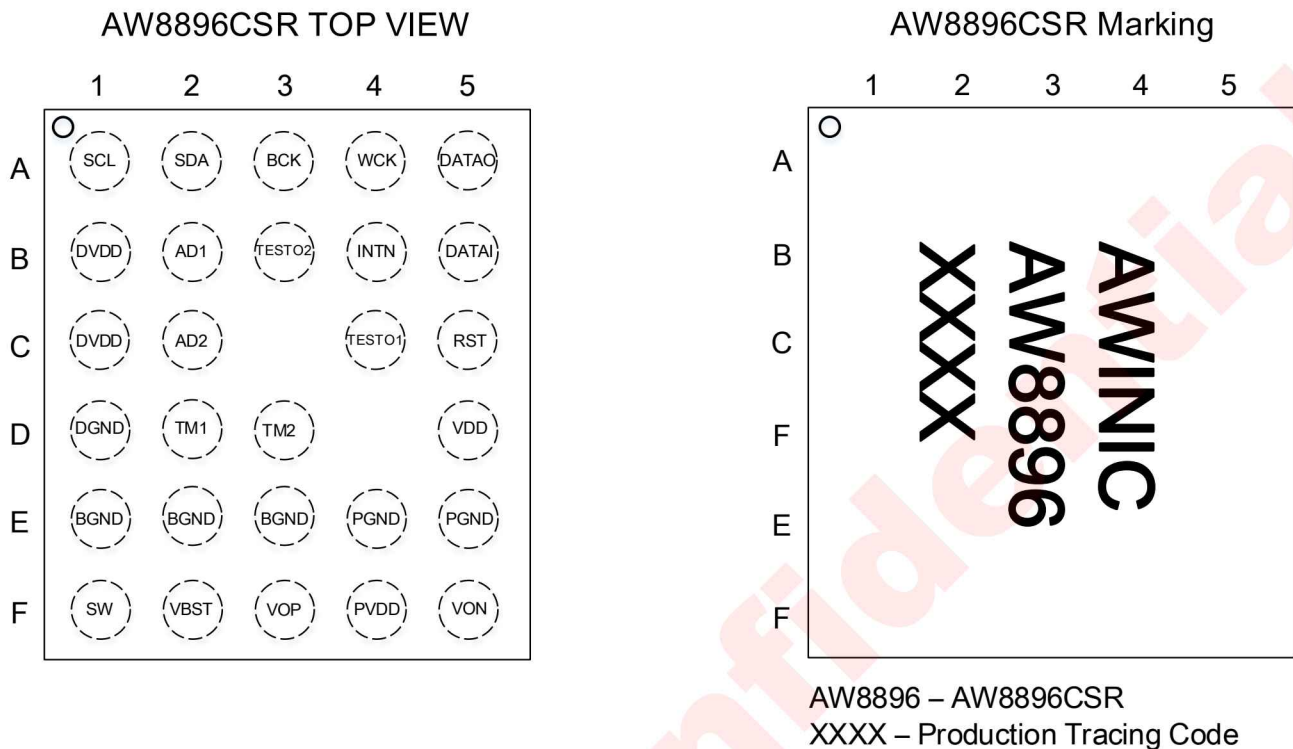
AW8896CSR TOP VIEW

|   | 1 | 2 | 3 | 4 | 5 |
|---|---|---|---|---|---|
| A | SCL | SDA | BCK | WCK | DATAO |
| B | DVDD | AD1 | TESTO2 | INTN | DATAI |
| C | DVDD | AD2 |  | TESTO1 | RST |
| D | DGND | TM1 | TM2 |  | VDD |
| E | BGND | BGND | BGND | PGND | PGND |
| F | SW | VBST | VOP | PVDD | VON |

AW8896CSR Marking

1 2 3 4 5

A
B
C
F
E
F

AWINIC
AW8896
XXXX

AW8896 – AW8896CSR
XXXX – Production Tracing Code

Confidential